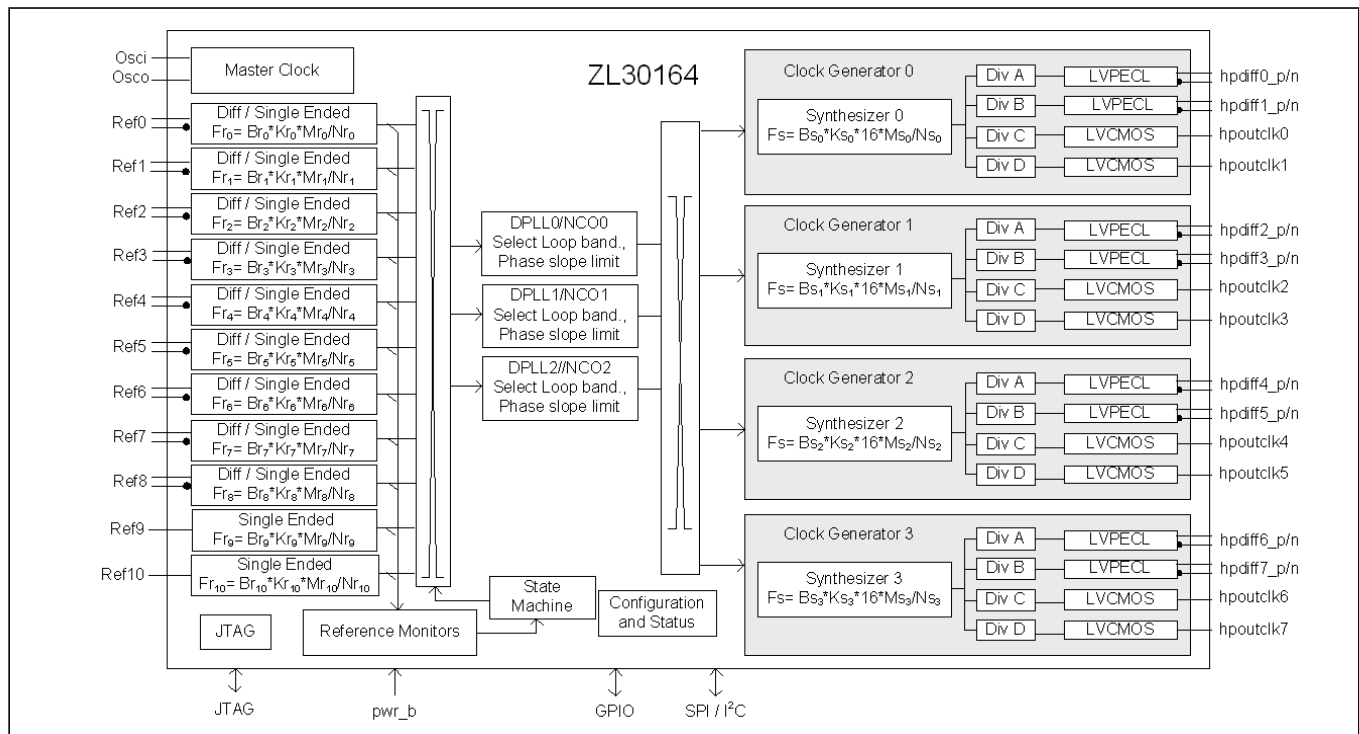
ZL30164

Osci
Osco
Master Clock

Ref0
Diff / Single Ended
$Fr_0= Br_0*Kr_0*Mr_0/Nr_0$

Ref1
Diff / Single Ended
$Fr_1= Br_1*Kr_1*Mr_1/Nr_1$

Ref2
Diff / Single Ended
$Fr_2= Br_2*Kr_2*Mr_2/Nr_2$

Ref3
Diff / Single Ended
$Fr_3= Br_3*Kr_3*Mr_3/Nr_3$

Ref4
Diff / Single Ended
$Fr_4= Br_4*Kr_4*Mr_4/Nr_4$

Ref5
Diff / Single Ended
$Fr_5= Br_5*Kr_5*Mr_5/Nr_5$

Ref6
Diff / Single Ended
$Fr_6= Br_6*Kr_6*Mr_6/Nr_6$

Ref7
Diff / Single Ended
$Fr_7= Br_7*Kr_7*Mr_7/Nr_7$

Ref8
Diff / Single Ended
$Fr_8= Br_8*Kr_8*Mr_8/Nr_8$

Ref9
Single Ended
$Fr_9= Br_9*Kr_9*Mr_9/Nr_9$

Ref10
Single Ended
$Fr_{10}= Br_{10}*Kr_{10}*Mr_{10}/Nr_{10}$

DPLL0/NCO0
Select Loop band.,
Phase slope limit

DPLL1/NCO1
Select Loop band.,
Phase slope limit

DPLL2//NCO2
Select Loop band.,
Phase slope limit

State Machine

Configuration and Status

JTAG

Reference Monitors

Clock Generator 0
Synthesizer 0
$Fs= Bs_0*Ks_0*16*Ms_0/Ns_0$
Div A
LVPECL
hpdiff0_p/n
Div B
LVPECL
hpdiff1_p/n
Div C
LVCMOS
hpoutclk0
Div D
LVCMOS
hpoutclk1

Clock Generator 1
Synthesizer 1
$Fs= Bs_1*Ks_1*16*Ms_1/Ns_1$
Div A
LVPECL
hpdiff2_p/n
Div B
LVPECL
hpdiff3_p/n
Div C
LVCMOS
hpoutclk2
Div D
LVCMOS
hpoutclk3

Clock Generator 2
Synthesizer 2
$Fs= Bs_2*Ks_2*16*Ms_2/Ns_2$
Div A
LVPECL
hpdiff4_p/n
Div B
LVPECL
hpdiff5_p/n
Div C
LVCMOS
hpoutclk4
Div D
LVCMOS
hpoutclk5

Clock Generator 3
Synthesizer 3
$Fs= Bs_3*Ks_3*16*Ms_3/Ns_3$
Div A
LVPECL
hpdiff6_p/n
Div B
LVPECL
hpdiff7_p/n
Div C
LVCMOS
hpoutclk6
Div D
LVCMOS
hpoutclk7

JTAG
pwr_b
GPIO
SPI / $I^2C$